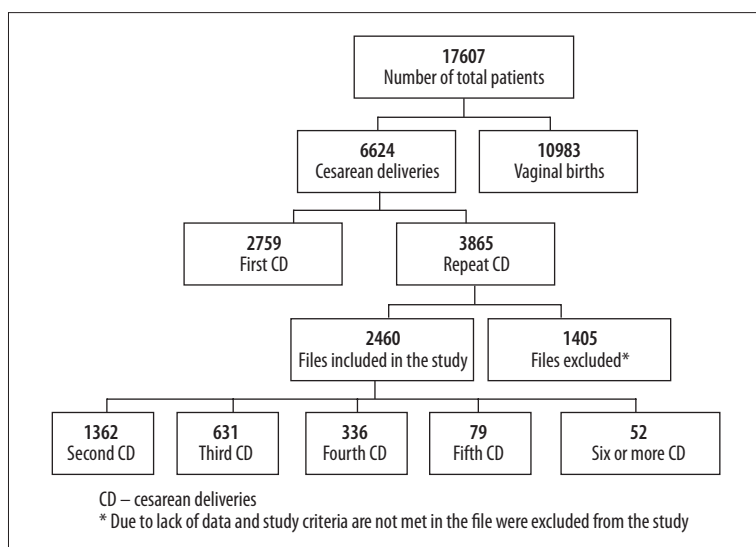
17607
Number of total patients

6624
Cesarean deliveries

10983
Vaginal births

2759
First CD

3865
Repeat CD

2460
Files included in the study

1405
Files excluded*

1362
Second CD

631
Third CD

336
Fourth CD

79
Fifth CD

52
Six or more CD

CD – cesarean deliveries
* Due to lack of data and study criteria are not met in the file were excluded from the study